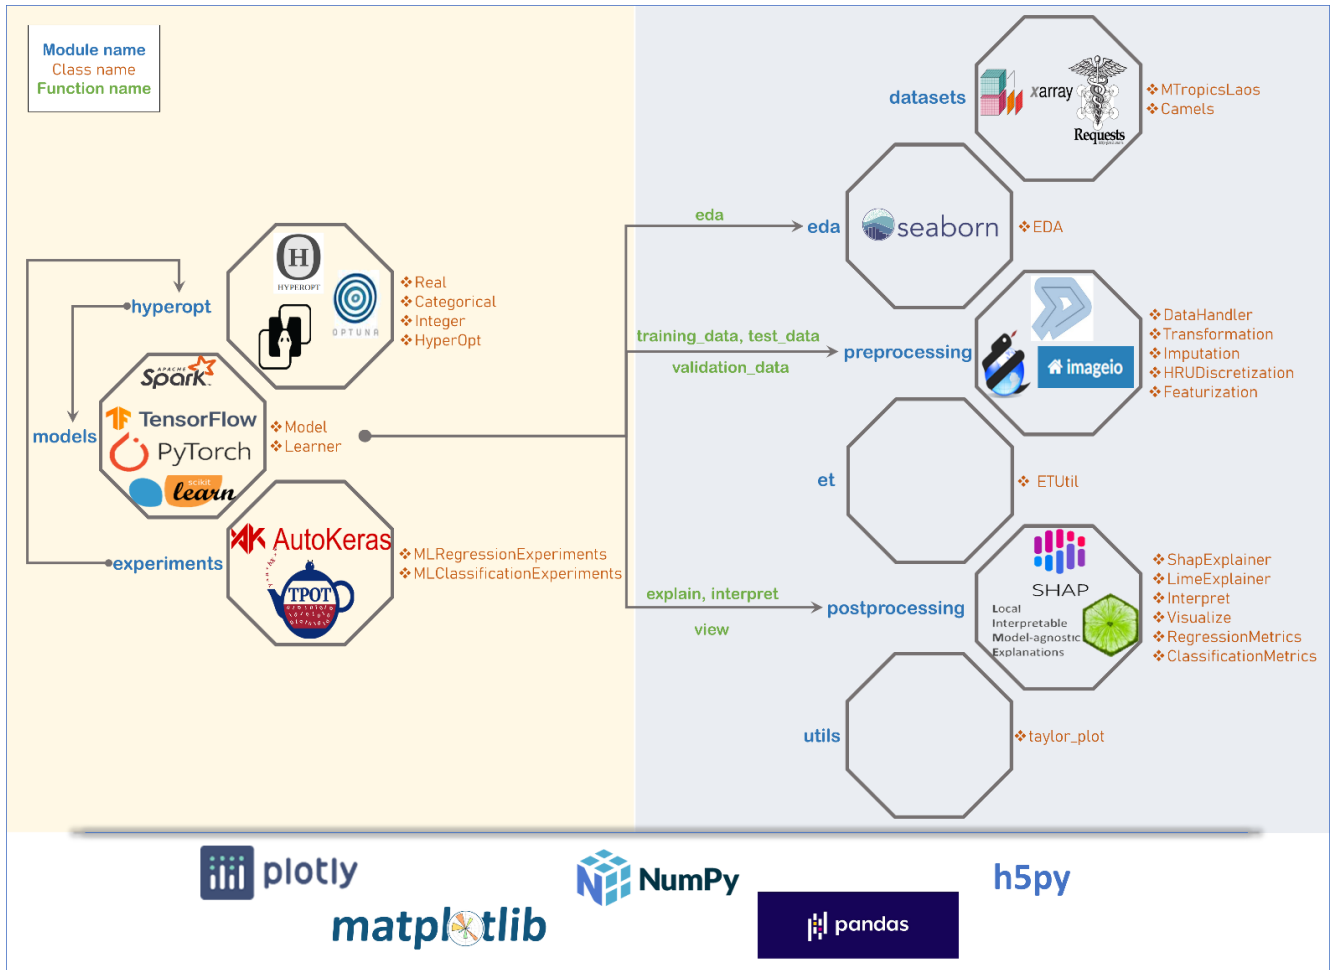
Module name
Class name
Function name

datasets
xarray
Requests
❖MTropicsLaos
❖Camels

eda
eda
seaborn
❖EDA

hyperopt
HYPEROPT
OPTUNA
❖Real
❖Categorical
❖Integer
❖HyperOpt

training_data, test_data
validation_data
preprocessing
imageio
❖DataHandler
❖Transformation
❖Imputation
❖HRUDiscretization
❖Featurization

models
Spark
TensorFlow
PyTorch
learn
❖Model
❖Learner

et
❖ ETUtil

experiments
AutoKeras
TPOT
❖MLRegressionExperiments
❖MLClassificationExperiments

explain, interpret
view
postprocessing
SHAP
Local Interpretable Model-agnostic Explanations
❖ShapExplainer
❖LimeExplainer
❖Interpret
❖Visualize
❖RegressionMetrics
❖ClassificationMetrics

utils
❖taylor_plot

plotly
NumPy
h5py
matplotlib
pandas